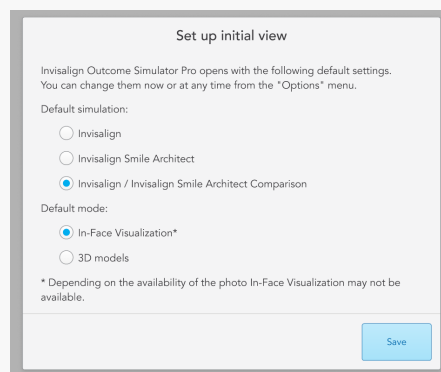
Set up initial view

Invisalign Outcome Simulator Pro opens with the following default settings. You can change them now or at any time from the "Options" menu.

Default simulation:

Invisalign

Invisalign Smile Architect

Invisalign / Invisalign Smile Architect Comparison

Default mode:

In-Face Visualization*

3D models

* Depending on the availability of the photo In-Face Visualization may not be available.

Save